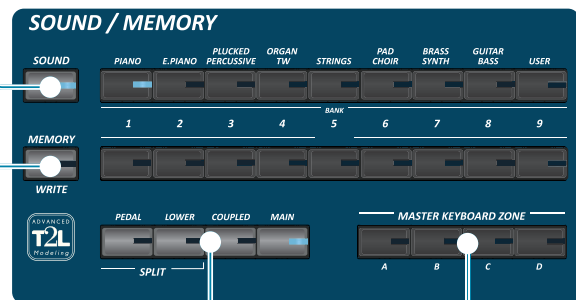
SOUND / MEMORY

SOUND

PIANO
E.PIANO
PLUCKED PERCUSSIVE
ORGAN TW
STRINGS
PAD CHOIR
BRASS SYNTH
GUITAR BASS
USER

BANK
1
2
3
4
5
6
7
8
9

MEMORY
WRITE

ADVANCED
T2L
Modeling

PEDAL
LOWER
COUPLED
MAIN
SPLIT

MASTER KEYBOARD ZONE
A
B
C
D